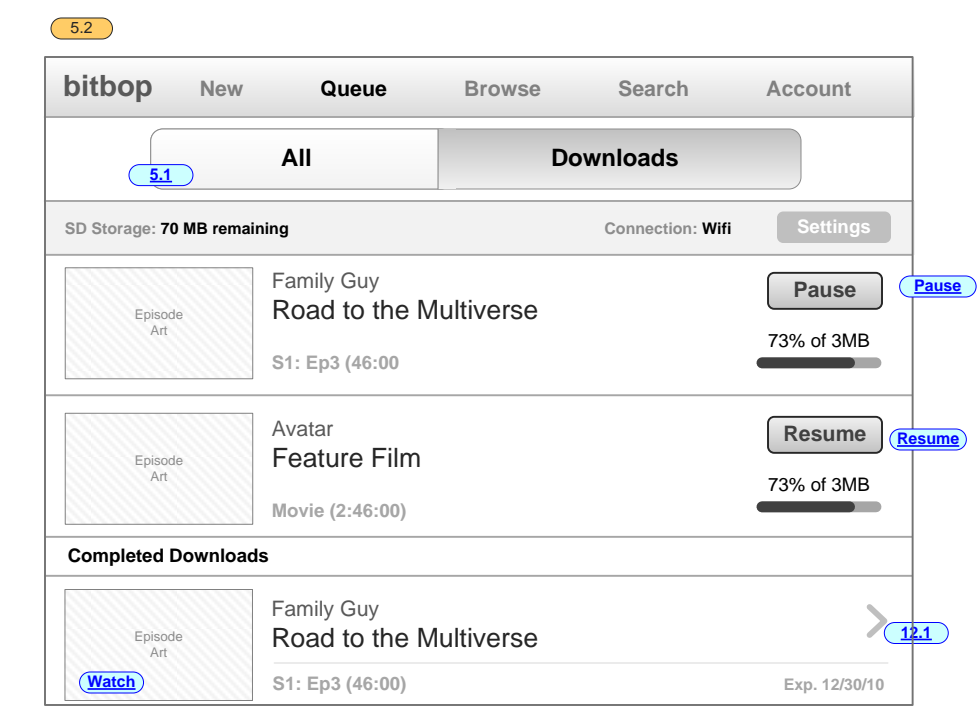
5.2

bitbop New Queue Browse Search Account

All Downloads

5.1

SD Storage: 70 MB remaining

Connection: Wifi

Settings

Episode Art

Family Guy
Road to the Multiverse
S1: Ep3 (46:00)

Pause

Pause

73% of 3MB

Episode Art

Avatar
Feature Film
Movie (2:46:00)

Resume

Resume

73% of 3MB

Completed Downloads

Episode Art

Watch

Family Guy
Road to the Multiverse
S1: Ep3 (46:00)

12.1

Exp. 12/30/10